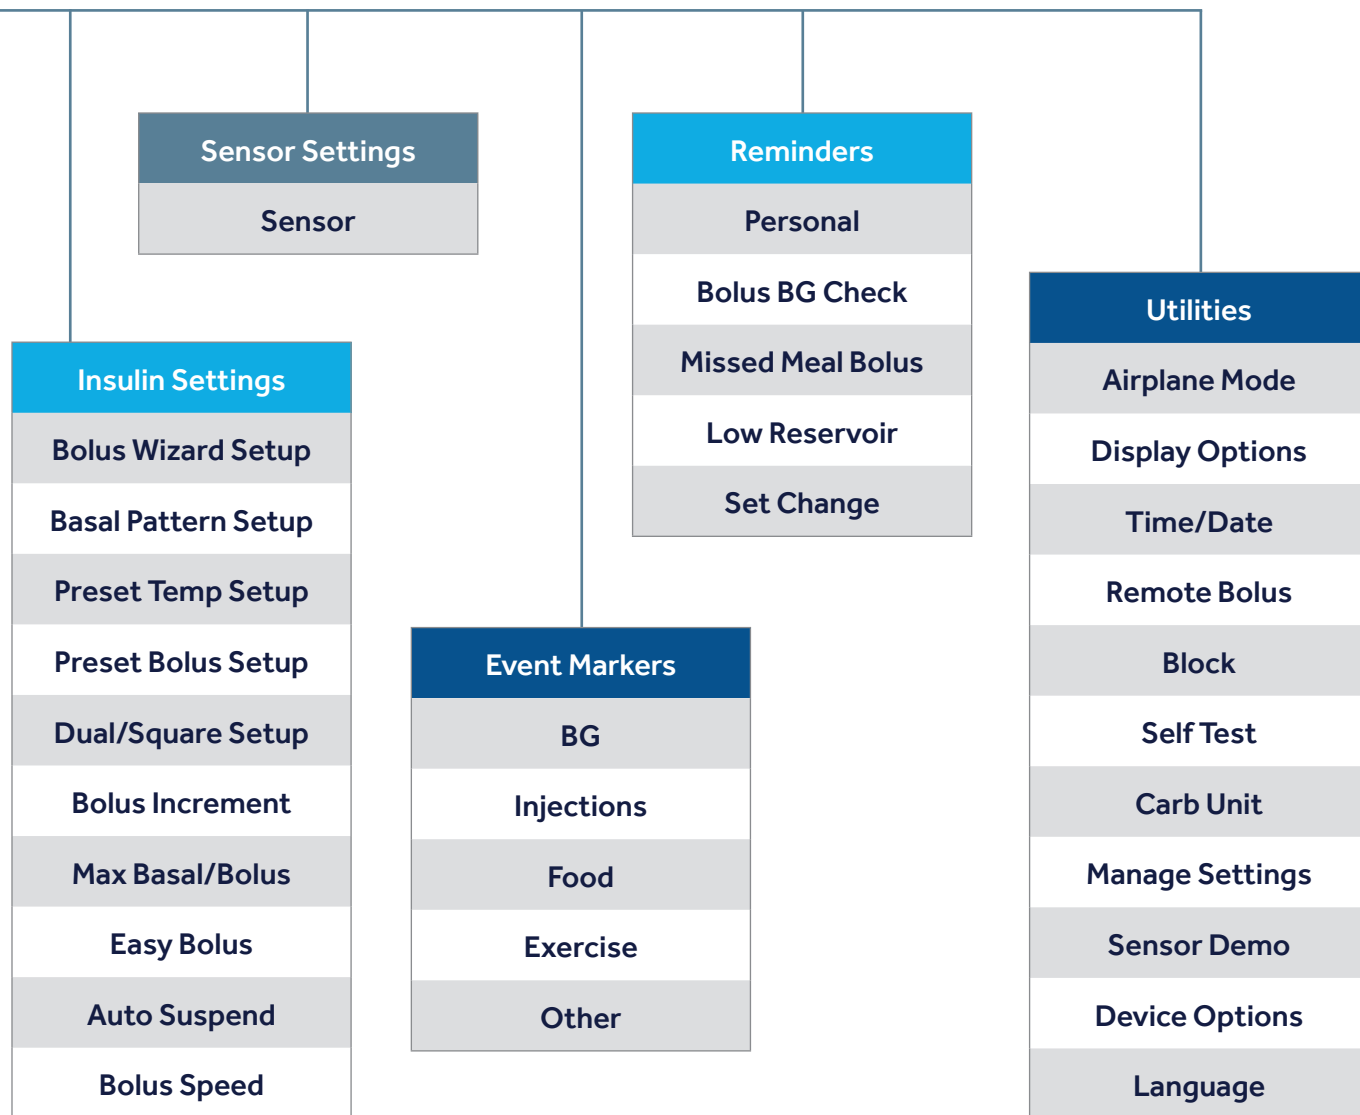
Sensor Settings
Sensor

Reminders
Personal
Bolus BG Check
Missed Meal Bolus
Low Reservoir
Set Change

Insulin Settings
Bolus Wizard Setup
Basal Pattern Setup
Preset Temp Setup
Preset Bolus Setup
Dual/Square Setup
Bolus Increment
Max Basal/Bolus
Easy Bolus
Auto Suspend
Bolus Speed

Event Markers
BG
Injections
Food
Exercise
Other

Utilities
Airplane Mode
Display Options
Time/Date
Remote Bolus
Block
Self Test
Carb Unit
Manage Settings
Sensor Demo
Device Options
Language